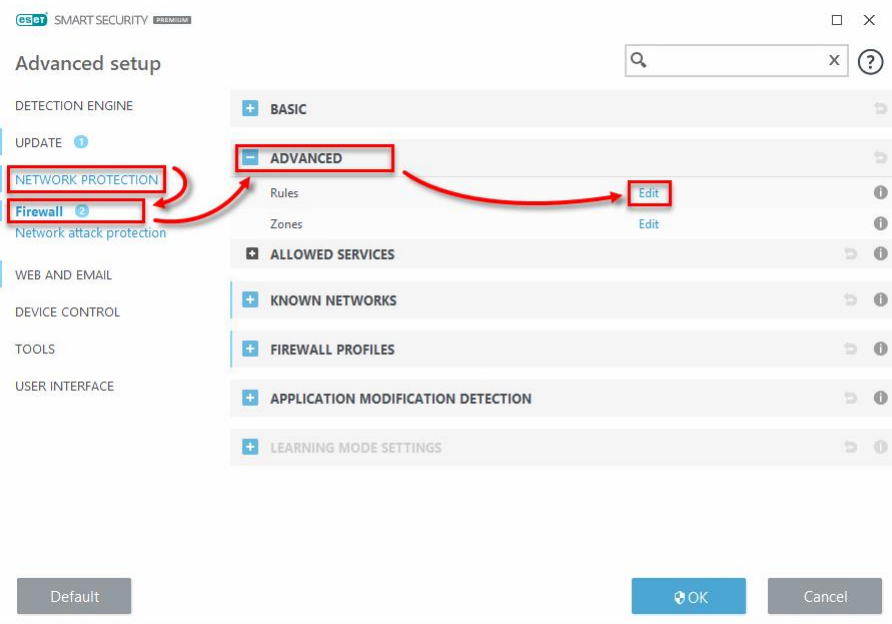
eset SMART SECURITY PREMIUM

Advanced setup

DETECTION ENGINE

UPDATE 1

NETWORK PROTECTION

Firewall 2

Network attack protection

WEB AND EMAIL

DEVICE CONTROL

TOOLS

USER INTERFACE

BASIC

ADVANCED

Rules Edit

Zones Edit

ALLOWED SERVICES

KNOWN NETWORKS

FIREWALL PROFILES

APPLICATION MODIFICATION DETECTION

LEARNING MODE SETTINGS

Default

OK

Cancel